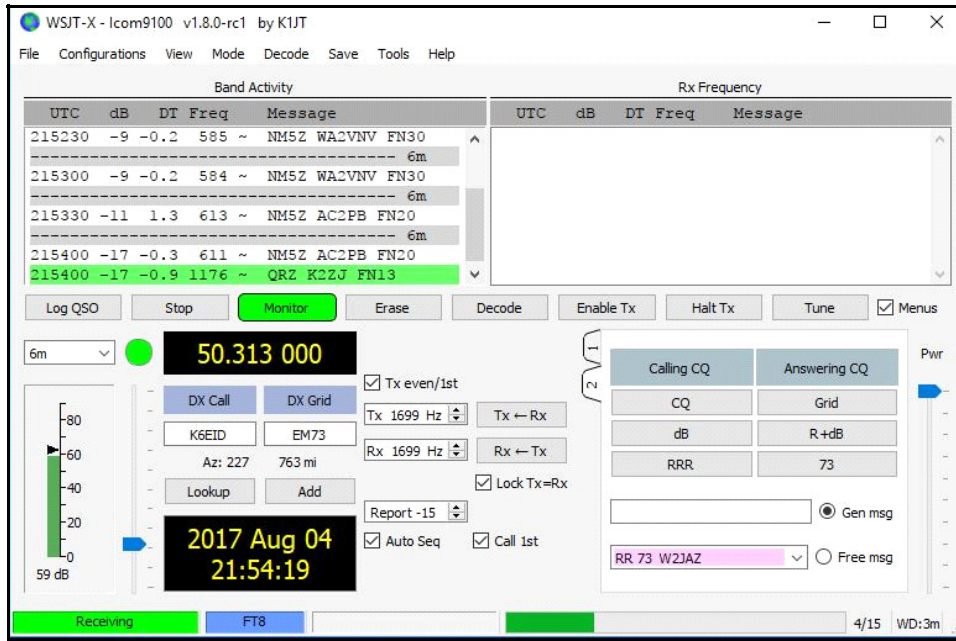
WSJT-X - Icom9100 v1.8.0-rc1 by K1JT

File Configurations View Mode Decode Save Tools Help

Band Activity

| UTC | dB | DT | Freq | | Message |
|---|---|---|---|---|---|
| 215230 | -9 | -0.2 | 585 | ~ | NM5Z WA2VNV FN30 |
| ------------------------------------- 6m | | | | | |
| 215300 | -9 | -0.2 | 584 | ~ | NM5Z WA2VNV FN30 |
| ------------------------------------- 6m | | | | | |
| 215330 | -11 | 1.3 | 613 | ~ | NM5Z AC2PB FN20 |
| ------------------------------------- 6m | | | | | |
| 215400 | -17 | -0.3 | 611 | ~ | NM5Z AC2PB FN20 |
| 215400 | -17 | -0.9 | 1176 | ~ | QRZ K2ZJ FN13 |

Rx Frequency

| UTC | dB | DT | Freq | Message |
|---|---|---|---|---|

Log QSO Stop Monitor Erase Decode Enable Tx Halt Tx Tune Menus

6m

50.313 000

Tx even/1st

DX Call DX Grid

Tx 1699 Hz Tx ← Rx

K6EID EM73

Rx 1699 Hz Rx ← Tx

Az: 227 763 mi

Lock Tx=Rx

Lookup Add

80
60
40
20
0
59 dB

Report -15

2017 Aug 04
21:54:19

Auto Seq Call 1st

1
2

Calling CQ Answering CQ
CQ Grid
dB R+dB
RRR 73

Gen msg

RR 73 W2JAZ Free msg

Pwr

Receiving FT8 4/15 WD:3m